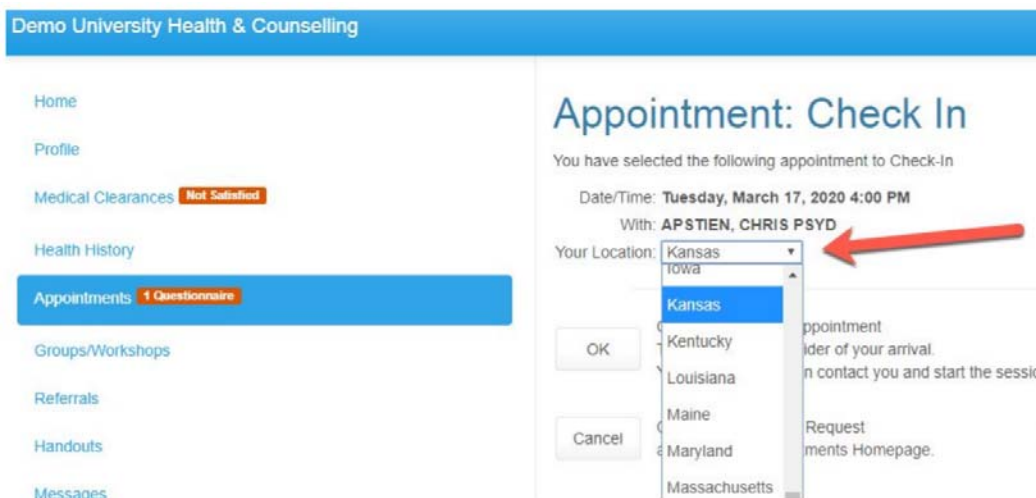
Demo University Health & Counselling

Home

Profile

Medical Clearances Not Satisfied

Health History

Appointments 1 Questionnaire

Groups/Workshops

Referrals

Handouts

Messages

Appointment: Check In

You have selected the following appointment to Check-In

Date/Time: Tuesday, March 17, 2020 4:00 PM

With: APSTIEN, CHRIS PSYD

Your Location: Kansas

Iowa

Kansas

Kentucky

Louisiana

Maine

Maryland

Massachusetts

OK

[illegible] ppointment

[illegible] ider of your arrival.

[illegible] n contact you and start the sessi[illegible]

Cancel

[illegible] Request

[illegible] ments Homepage.